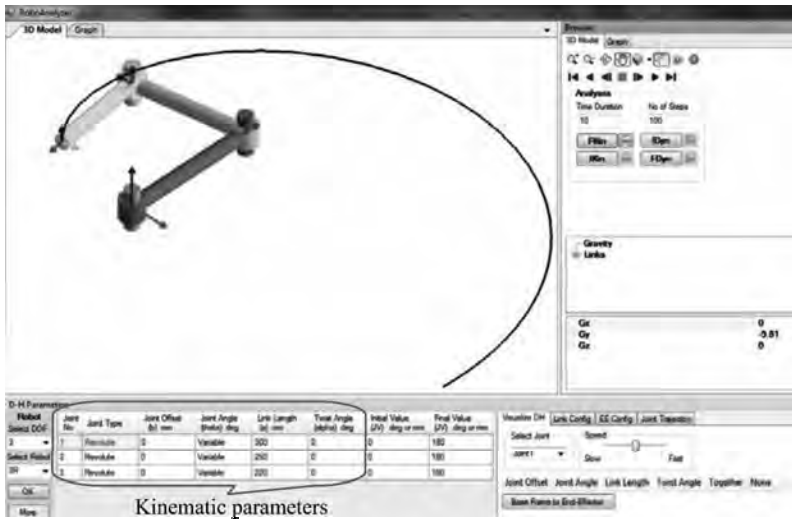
RoboAnalyzer

3D Model | Graph

3D Model | Graph

Analysis
Time Duration | No of Steps
10 | 100

FKin | IDyn
IKin | FDyn

Gravity
Links

Gx 0
Gy -9.81
Gz 0

D-H Parameters
Robot
Select DOF
3
Select Robot
3R
OK
More

| Joint No | Joint Type | Joint Offset (b) mm | Joint Angle (theta) deg | Link Length (a) mm | Twist Angle (alpha) deg | Initial Value (JV) deg or mm | Final Value (JV) deg or mm |
|---|---|---|---|---|---|---|---|
| 1 | Revolute | 0 | Variable | 300 | 0 | 0 | 180 |
| 2 | Revolute | 0 | Variable | 250 | 0 | 0 | 180 |
| 3 | Revolute | 0 | Variable | 220 | 0 | 0 | 180 |

Visualize DH | Link Config | EE Config | Joint Trajectory
Select Joint
Joint 1
Speed
Slow | Fast
Joint Offset | Joint Angle | Link Length | Twist Angle | Together | None
Base Frame to End-Effector

Kinematic parameters